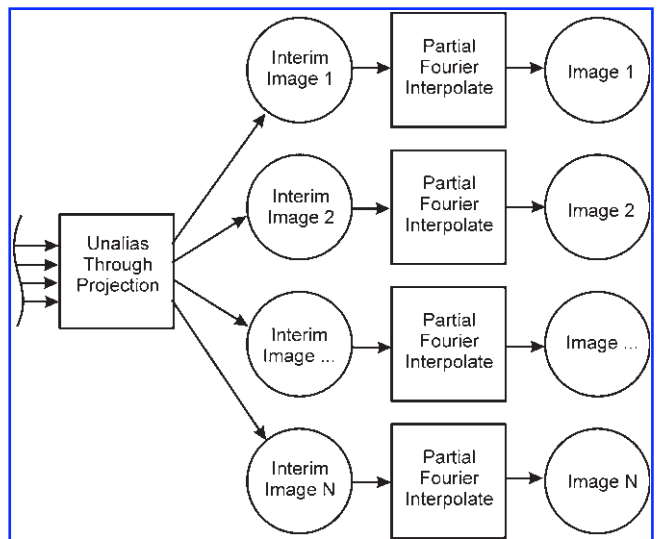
Unalias Through Projection

Interim Image 1

Partial Fourier Interpolate

Image 1

Interim Image 2

Partial Fourier Interpolate

Image 2

Interim Image ...

Partial Fourier Interpolate

Image ...

Interim Image N

Partial Fourier Interpolate

Image N